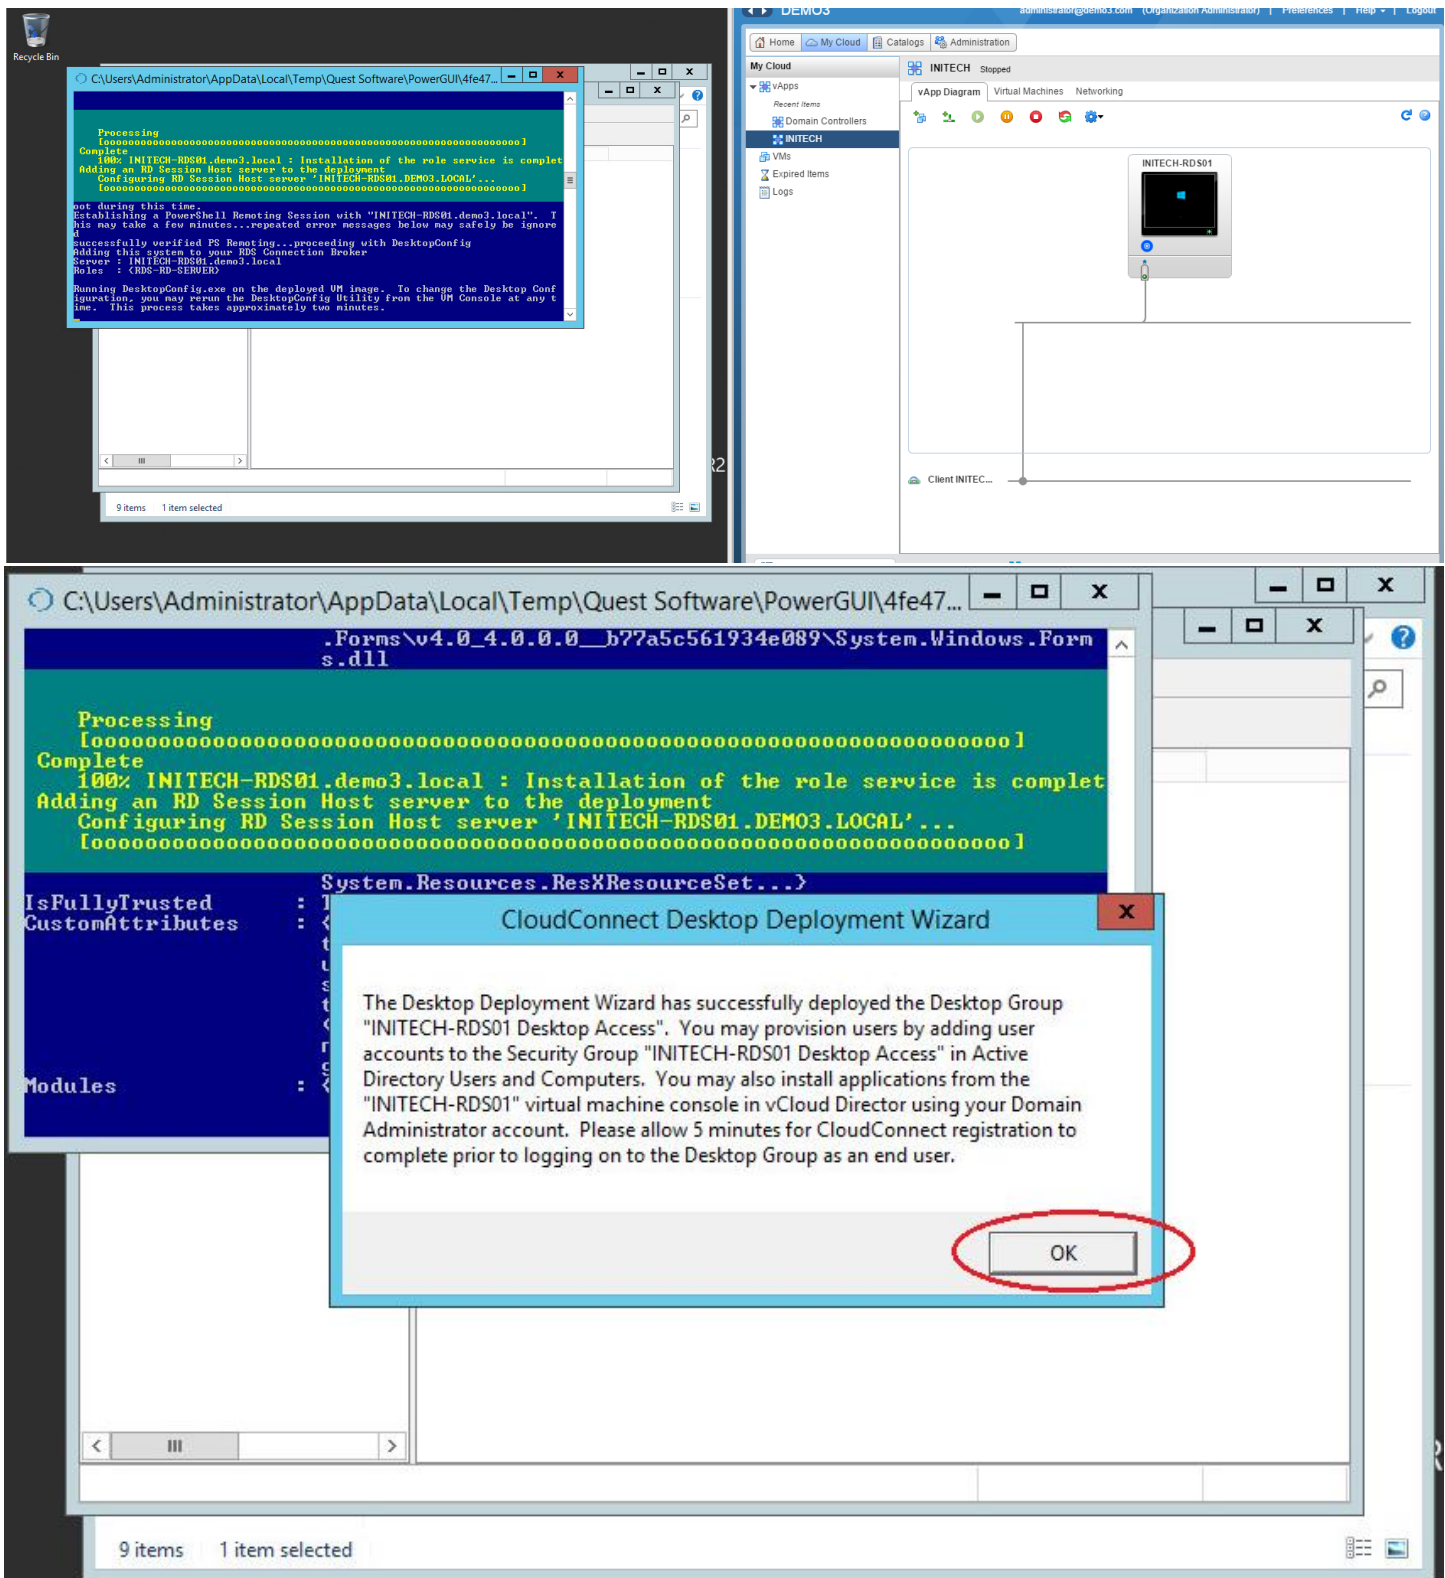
Recycle Bin

C:\Users\Administrator\AppData\Local\Temp\Quest Software\PowerGUI\4fe47...

Processing
[oooooooooooooooooooooooooooooooooooooooooooooooooooooooooooooooooooo]
Complete
100% INITECH-RDS01.demo3.local : Installation of the role service is complet
Adding an RD Session Host server to the deployment
Configuring RD Session Host server 'INITECH-RDS01.DEMO3.LOCAL'...
[oooooooooooooooooooooooooooooooooooooooooooooooooooooooooooooooooooo]

oot during this time.
Establishing a PowerShell Remoting Session with "INITECH-RDS01.demo3.local". T
his may take a few minutes...repeated error messages below may safely be ignore
d
successfully verified PS Remoting...proceeding with DesktopConfig
Adding this system to your RDS Connection Broker
Server : INITECH-RDS01.demo3.local
Roles : {RDS-RD-SERVER}

Running DesktopConfig.exe on the deployed VM image. To change the Desktop Conf
iguration, you may rerun the DesktopConfig Utility from the VM Console at any t
ime. This process takes approximately two minutes.

9 items 1 item selected

DEMO3 administrator@demo3.com (Organization Administrator) | Preferences | Help | Logout

Home My Cloud Catalogs Administration

My Cloud
vApps
Recent Items
Domain Controllers
INITECH
VMs
Expired Items
Logs

INITECH Stopped
vApp Diagram Virtual Machines Networking

INITECH-RDS01

Client INITEC...

C:\Users\Administrator\AppData\Local\Temp\Quest Software\PowerGUI\4fe47...

.Forms\v4.0_4.0.0.0__b77a5c561934e089\System.Windows.Form
s.dll

Processing
[oooooooooooooooooooooooooooooooooooooooooooooooooooooooooooooooooooo]
Complete
100% INITECH-RDS01.demo3.local : Installation of the role service is complet
Adding an RD Session Host server to the deployment
Configuring RD Session Host server 'INITECH-RDS01.DEMO3.LOCAL'...
[oooooooooooooooooooooooooooooooooooooooooooooooooooooooooooooooooooo]

System.Resources.ResXResourceSet...}
IsFullyTrusted : T
CustomAttributes : {

Modules : {

CloudConnect Desktop Deployment Wizard

The Desktop Deployment Wizard has successfully deployed the Desktop Group "INITECH-RDS01 Desktop Access". You may provision users by adding user accounts to the Security Group "INITECH-RDS01 Desktop Access" in Active Directory Users and Computers. You may also install applications from the "INITECH-RDS01" virtual machine console in vCloud Director using your Domain Administrator account. Please allow 5 minutes for CloudConnect registration to complete prior to logging on to the Desktop Group as an end user.

OK

9 items 1 item selected